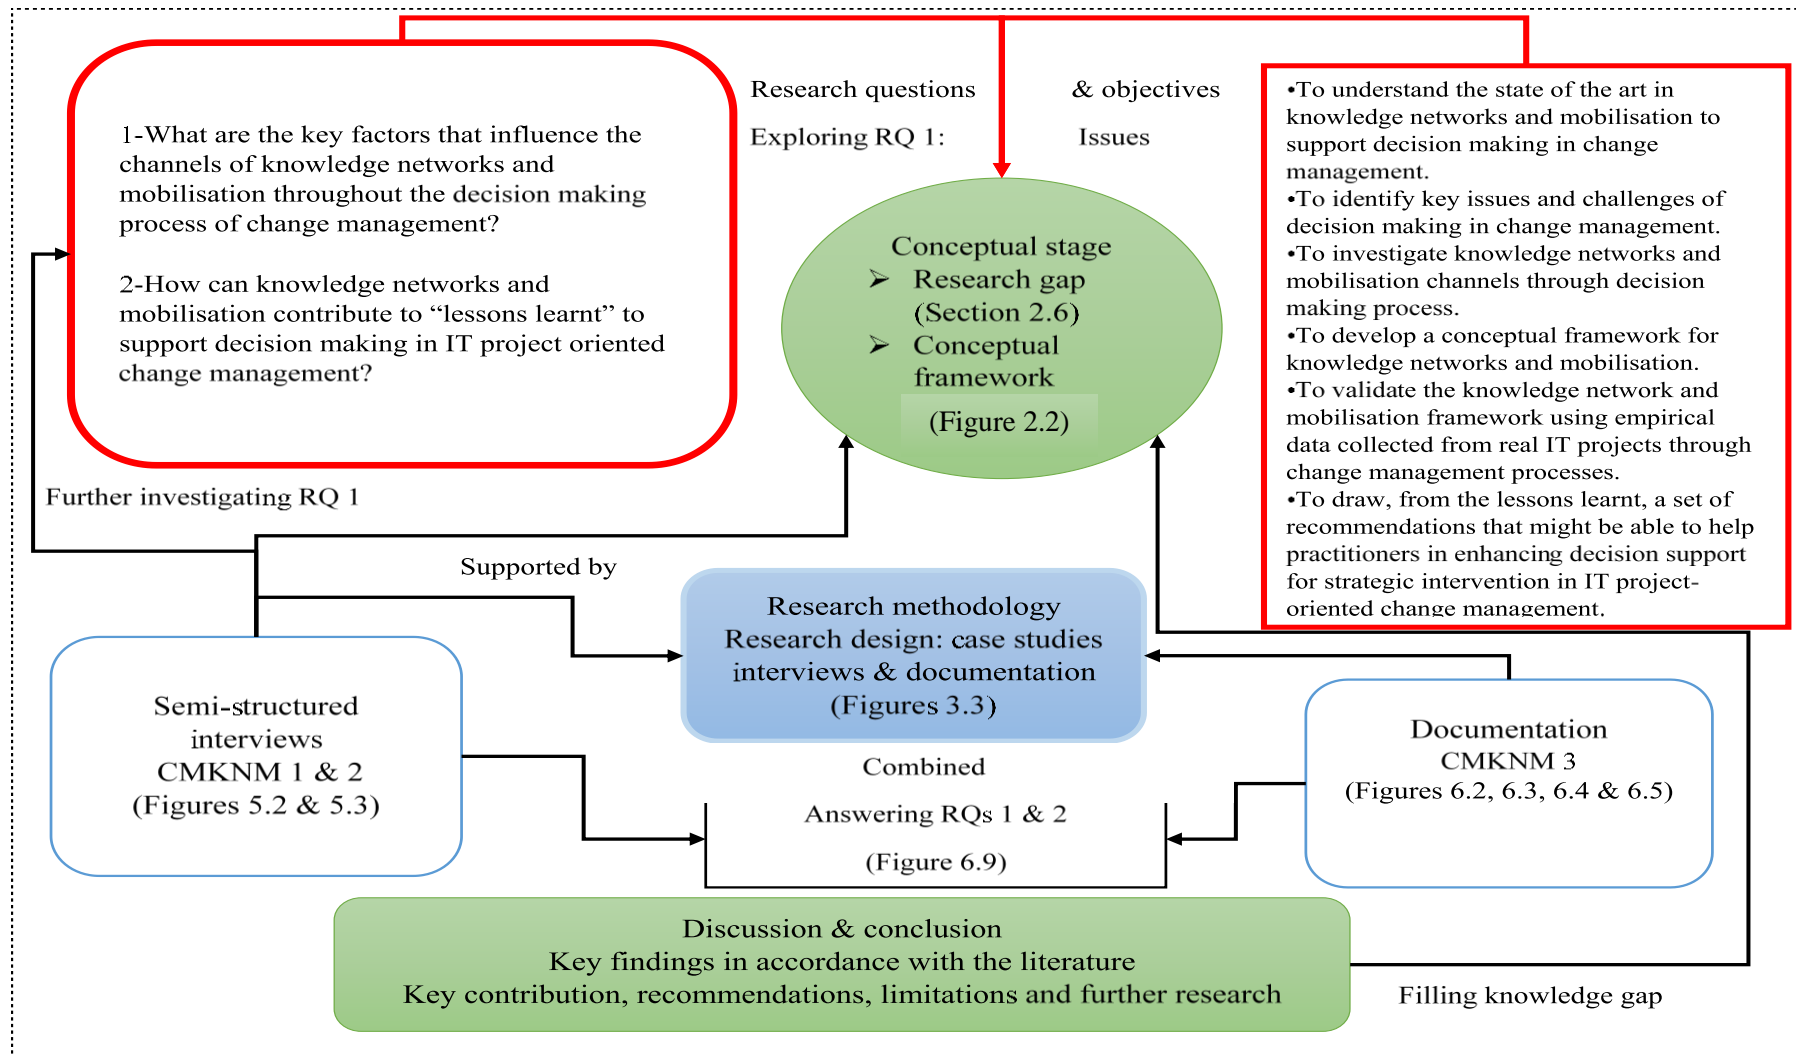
1-What are the key factors that influence the channels of knowledge networks and mobilisation throughout the decision making process of change management?

2-How can knowledge networks and mobilisation contribute to “lessons learnt” to support decision making in IT project oriented change management?

Research questions & objectives

Exploring RQ 1: Issues

•To understand the state of the art in knowledge networks and mobilisation to support decision making in change management.
•To identify key issues and challenges of decision making in change management.
•To investigate knowledge networks and mobilisation channels through decision making process.
•To develop a conceptual framework for knowledge networks and mobilisation.
•To validate the knowledge network and mobilisation framework using empirical data collected from real IT projects through change management processes.
•To draw, from the lessons learnt, a set of recommendations that might be able to help practitioners in enhancing decision support for strategic intervention in IT project-oriented change management.

Conceptual stage
➢ Research gap (Section 2.6)
➢ Conceptual framework
(Figure 2.2)

Further investigating RQ 1

Supported by

Research methodology
Research design: case studies interviews & documentation
(Figures 3.3)

Semi-structured interviews
CMKNM 1 & 2
(Figures 5.2 & 5.3)

Documentation
CMKNM 3
(Figures 6.2, 6.3, 6.4 & 6.5)

Combined

Answering RQs 1 & 2

(Figure 6.9)

Discussion & conclusion
Key findings in accordance with the literature
Key contribution, recommendations, limitations and further research

Filling knowledge gap